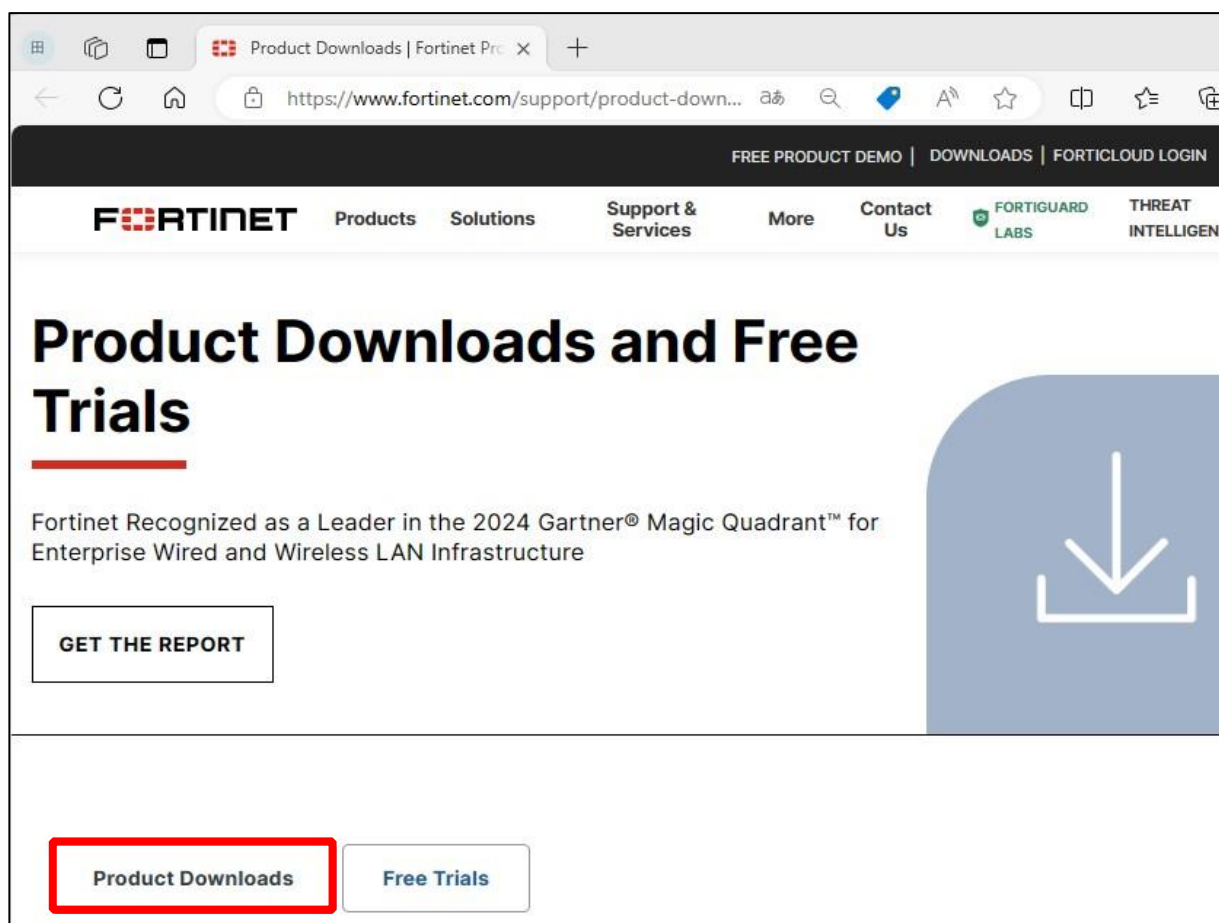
Product Downloads | Fortinet Pro

https://www.fortinet.com/support/product-down...

FREE PRODUCT DEMO | DOWNLOADS | FORTICLOUD LOGIN

FORTINET Products Solutions Support & Services More Contact Us FORTIGUARD LABS THREAT INTELLIGEN

Product Downloads and Free Trials

Fortinet Recognized as a Leader in the 2024 Gartner® Magic Quadrant™ for Enterprise Wired and Wireless LAN Infrastructure

GET THE REPORT

Product Downloads

Free Trials